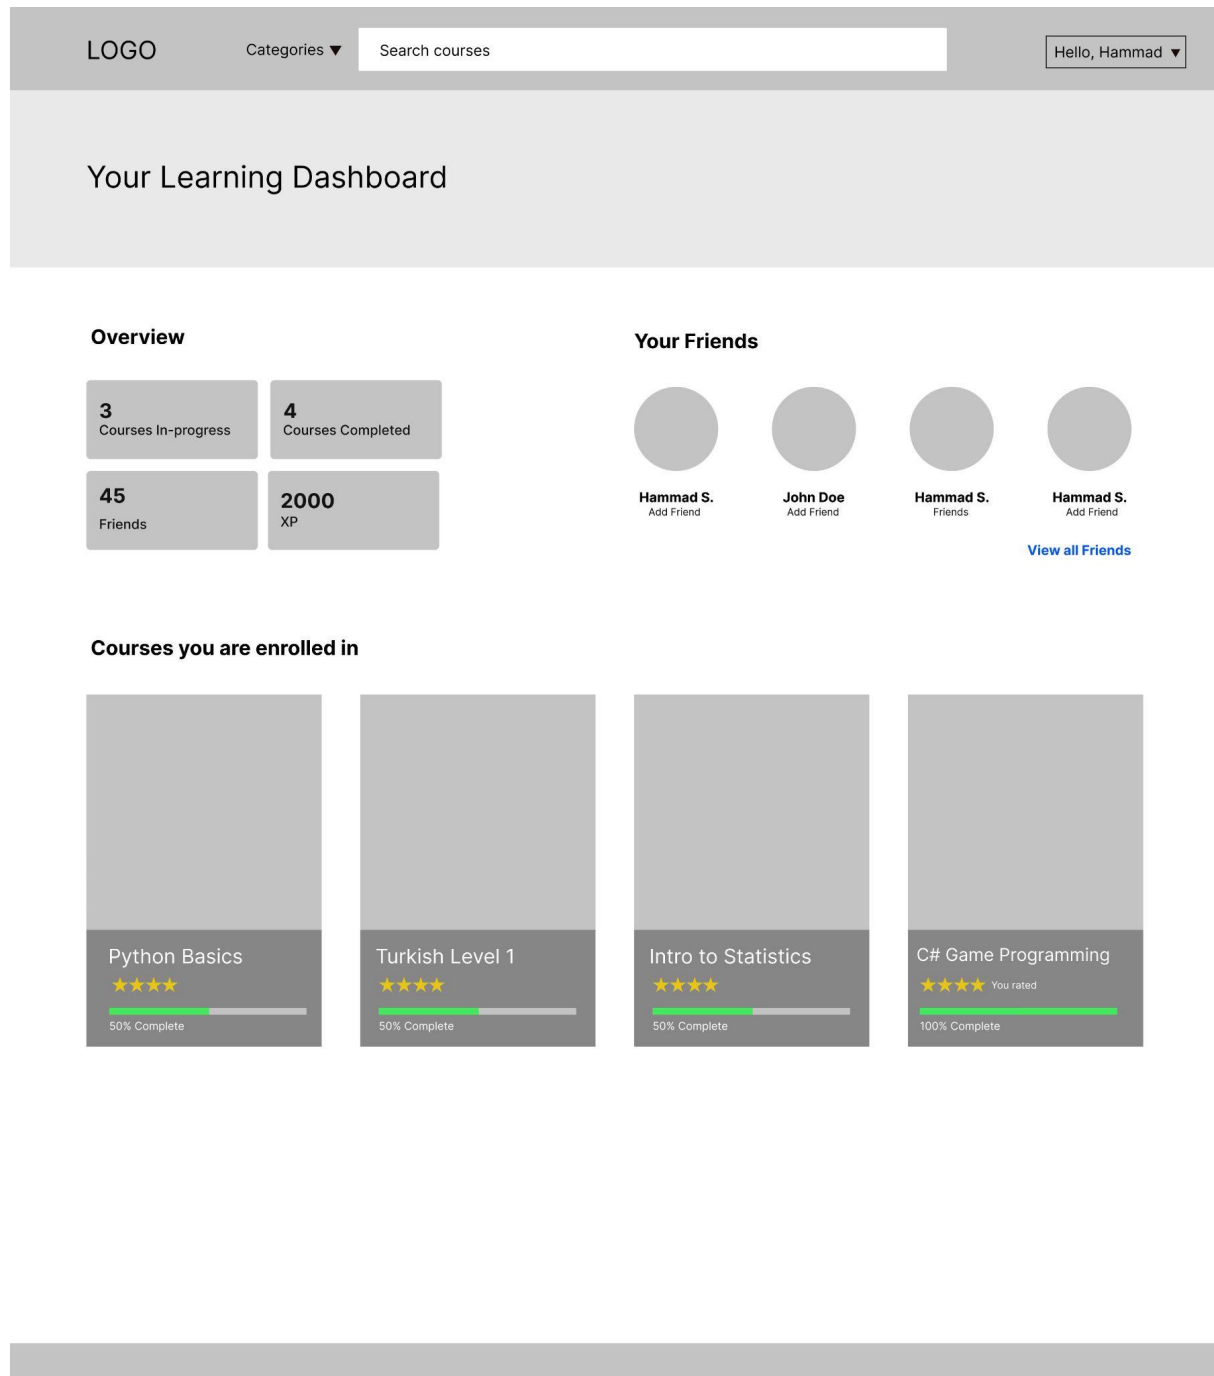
LOGO

Categories ▼

Search courses

Hello, Hammad ▼

Your Learning Dashboard

Overview

3
Courses In-progress

4
Courses Completed

45
Friends

2000
XP

Your Friends

Hammad S.
Add Friend

John Doe
Add Friend

Hammad S.
Friends

Hammad S.
Add Friend

View all Friends

Courses you are enrolled in

Python Basics
★★★★
50% Complete

Turkish Level 1
★★★★
50% Complete

Intro to Statistics
★★★★
50% Complete

C# Game Programming
★★★★ You rated
100% Complete